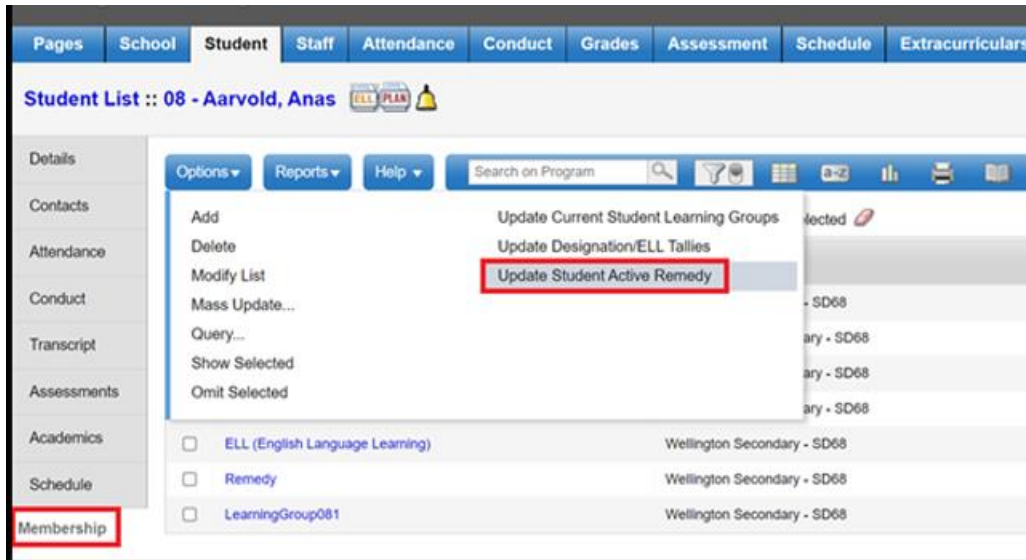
Pages School Student Staff Attendance Conduct Grades Assessment Schedule Extracurriculars

Student List :: 08 - Aarvold, Anas ELL PLAN

Details
Contacts
Attendance
Conduct
Transcript
Assessments
Academics
Schedule
Membership

Options ▾ Reports ▾ Help ▾ Search on Program

Add
Delete
Modify List
Mass Update...
Query...
Show Selected
Omit Selected

Update Current Student Learning Groups
Update Designation/ELL Tallies
Update Student Active Remedy

lected

- SD68
ary - SD68
ary - SD68
ary - SD68

| | | |
|---|---|---|
| ☐ | ELL (English Language Learning) | Wellington Secondary - SD68 |
| ☐ | Remedy | Wellington Secondary - SD68 |
| ☐ | LearningGroup081 | Wellington Secondary - SD68 |